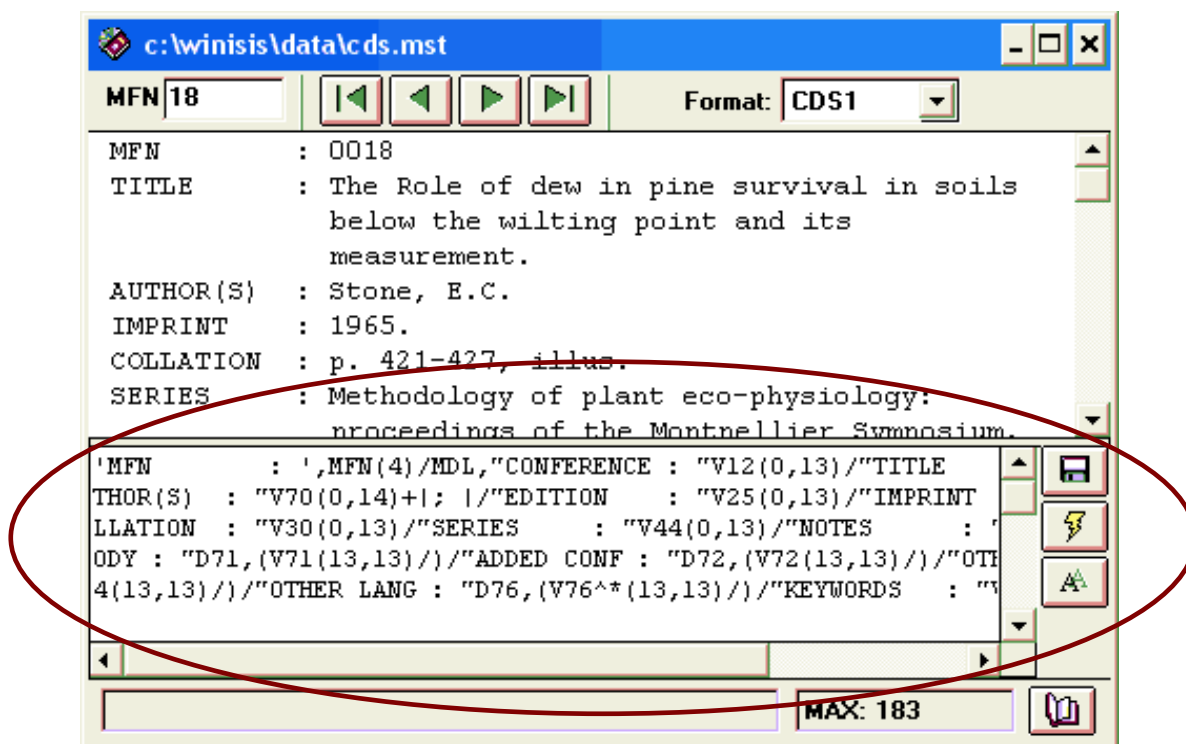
c:\winisis\data\cds.mst

MFN 18

Format: CDS1

MFN : 0018
TITLE : The Role of dew in pine survival in soils below the wilting point and its measurement.
AUTHOR(S) : Stone, E.C.
IMPRINT : 1965.
COLLATION : p. 421-427, illus.
SERIES : Methodology of plant eco-physiology: proceedings of the Montpellier Symposium.

'MFN : ',MFN(4)/MDL,"CONFERENCE : "V12(0,13)/"TITLE
THOR(S) : "V70(0,14)+|; |/"EDITION : "V25(0,13)/"IMPRINT
LLATION : "V30(0,13)/"SERIES : "V44(0,13)/"NOTES : "
ODY : "D71,(V71(13,13)/)/"ADDED CONF : "D72,(V72(13,13)/)/"OTH
4(13,13)/)/"OTHER LANG : "D76,(V76^*(13,13)/)/"KEYWORDS : "V

MAX: 183